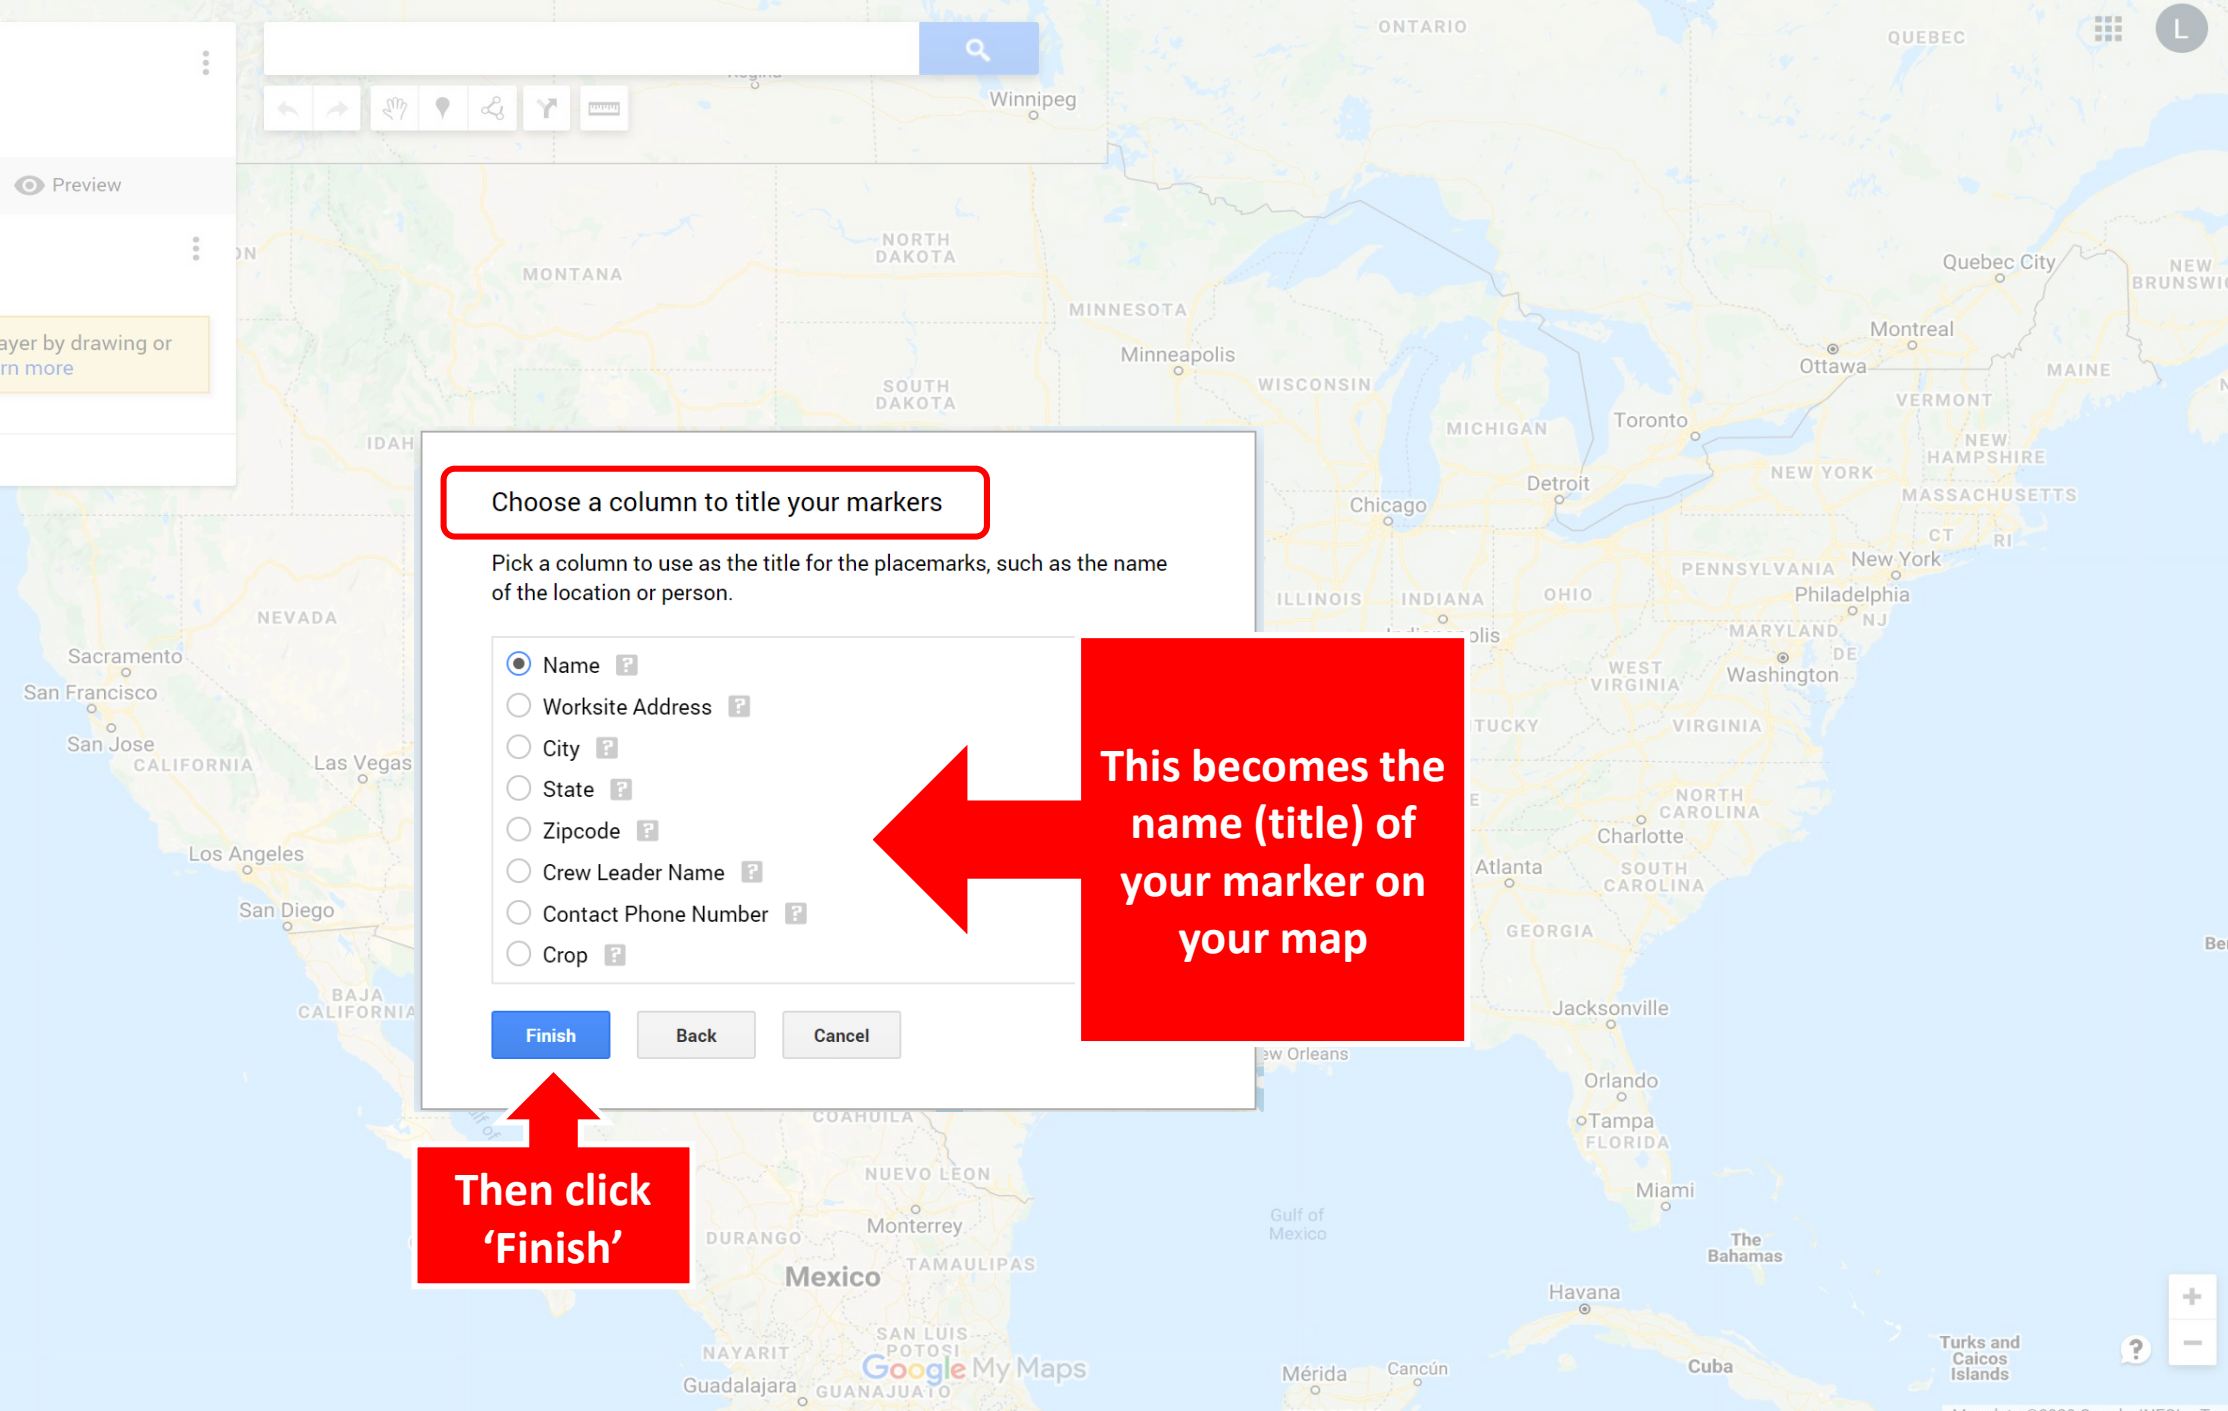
Preview

ayer by drawing or
rn more

Choose a column to title your markers

Pick a column to use as the title for the placemarks, such as the name of the location or person.

Name
Worksite Address
City
State
Zipcode
Crew Leader Name
Contact Phone Number
Crop

Finish
Back
Cancel

This becomes the name (title) of your marker on your map

Then click 'Finish'

ONTARIO
QUEBEC
Winnipeg
NORTH DAKOTA
MONTANA
MINNESOTA
Minneapolis
SOUTH DAKOTA
WISCONSIN
MICHIGAN
Toronto
Quebec City
Montreal
Ottawa
MAINE
VERMONT
NEW HAMPSHIRE
NEW YORK
MASSACHUSETTS
CT
RI
NEW BRUNSWI
Detroit
Chicago
New York
PENNSYLVANIA
Philadelphia
NJ
ILLINOIS
INDIANA
OHIO
MARYLAND
DE
WEST VIRGINIA
Washington
VIRGINIA
TUCKY
NORTH CAROLINA
Charlotte
Atlanta
SOUTH CAROLINA
GEORGIA
Jacksonville
Orlando
Tampa
FLORIDA
Miami
Gulf of Mexico
The Bahamas
Havana
Cuba
Turks and Caicos Islands
Mérida
Cancún
NEVADA
Sacramento
San Francisco
San Jose
CALIFORNIA
Las Vegas
Los Angeles
San Diego
BAJA CALIFORNIA
IDAH
COAHUILA
NUEVO LEON
Monterrey
DURANGO
TAMAULIPAS
Mexico
SAN LUIS POTOSI
NAYARIT
Guadalajara
GUANAJUATO
ew Orleans
Google My Maps